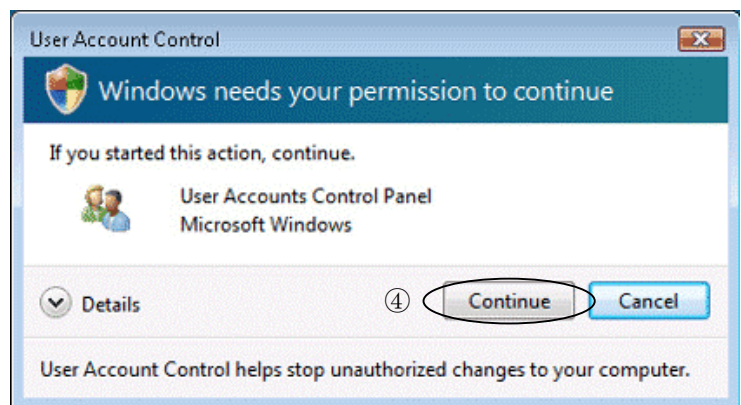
User Account Control

Windows needs your permission to continue

If you started this action, continue.

User Accounts Control Panel
Microsoft Windows

Details

④ Continue Cancel

User Account Control helps stop unauthorized changes to your computer.